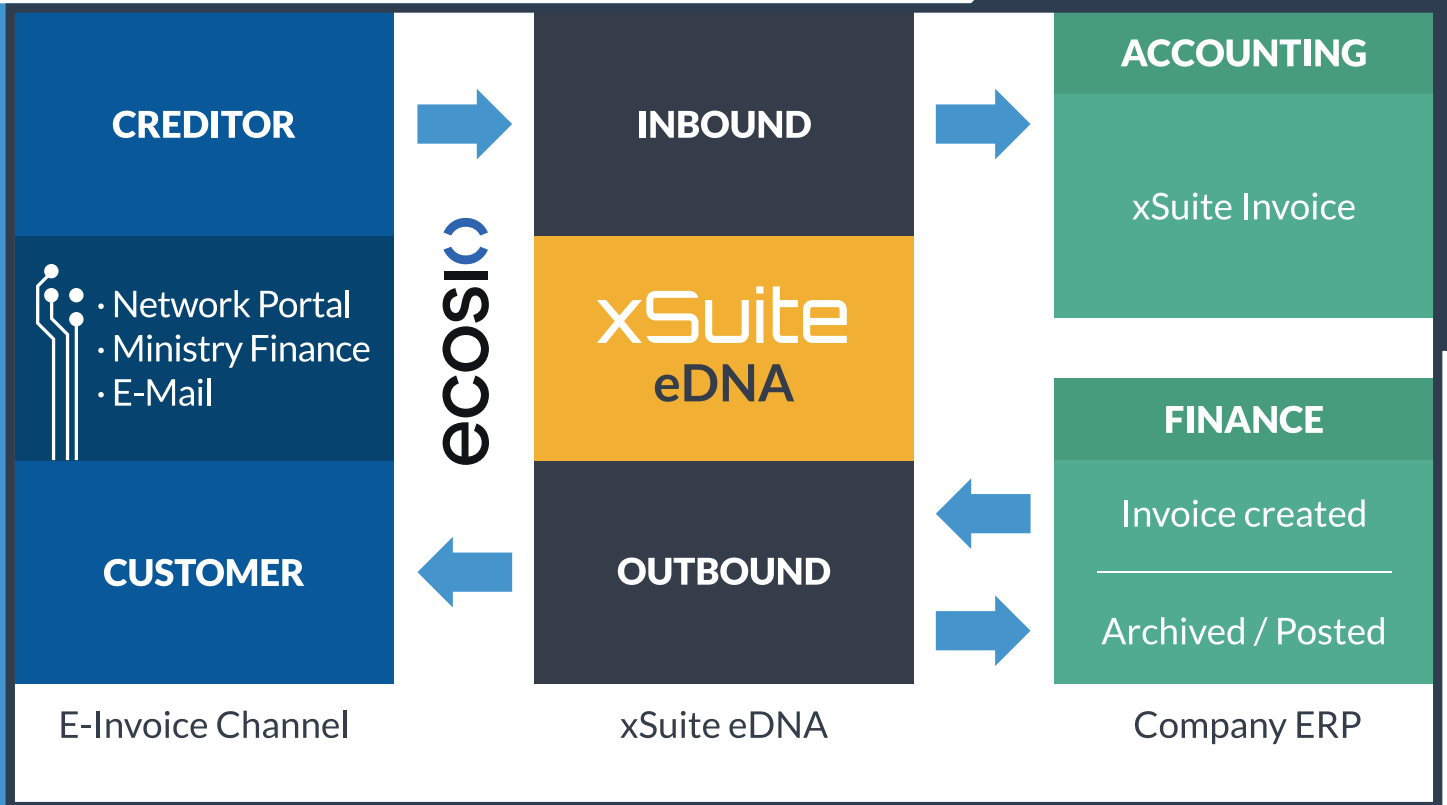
CREDITOR

· Network Portal
· Ministry Finance
· E-Mail

CUSTOMER

E-Invoice Channel

ecosio

INBOUND

xSuite
eDNA

OUTBOUND

xSuite eDNA

ACCOUNTING

xSuite Invoice

FINANCE

Invoice created

Archived / Posted

Company ERP